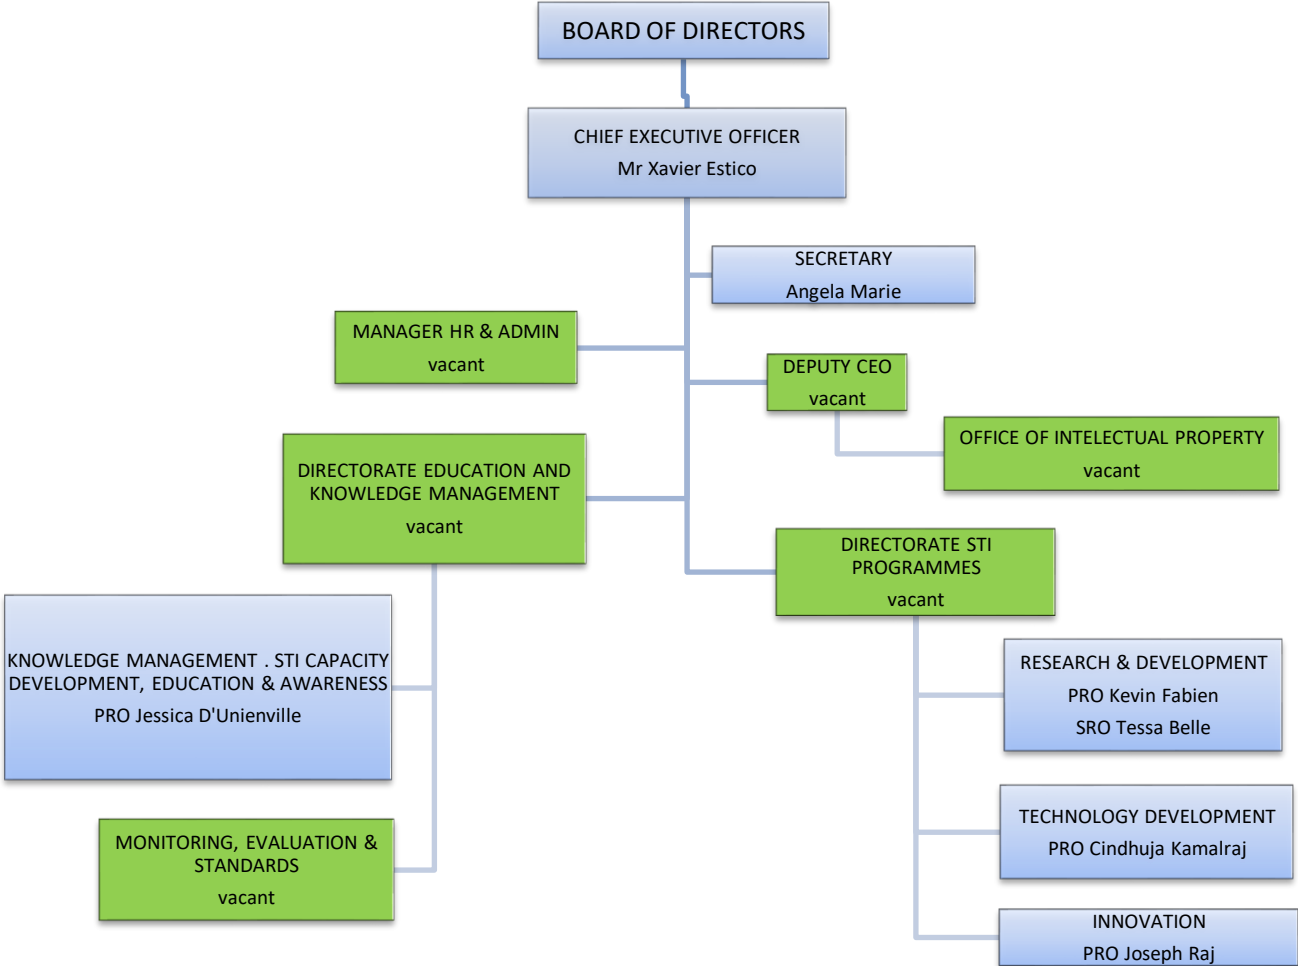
BOARD OF DIRECTORS

CHIEF EXECUTIVE OFFICER
Mr Xavier Estico

SECRETARY
Angela Marie

MANAGER HR & ADMIN
vacant

DEPUTY CEO
vacant

OFFICE OF INTELECTUAL PROPERTY
vacant

DIRECTORATE EDUCATION AND KNOWLEDGE MANAGEMENT
vacant

DIRECTORATE STI PROGRAMMES
vacant

KNOWLEDGE MANAGEMENT . STI CAPACITY DEVELOPMENT, EDUCATION & AWARENESS
PRO Jessica D'Unienville

RESEARCH & DEVELOPMENT
PRO Kevin Fabien
SRO Tessa Belle

MONITORING, EVALUATION & STANDARDS
vacant

TECHNOLOGY DEVELOPMENT
PRO Cindhuja Kamalraj

INNOVATION
PRO Joseph Raj